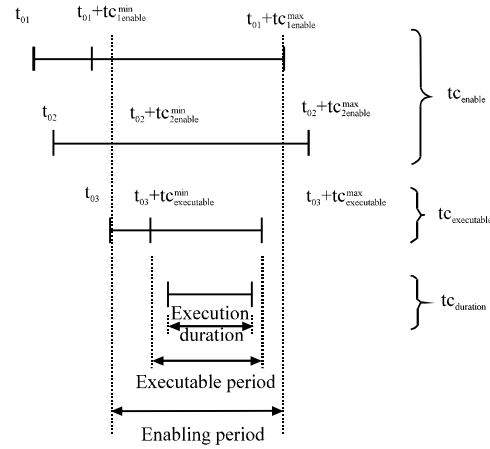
$t_{01}$ $t_{01}+tc^{min}_{1enable}$ $t_{01}+tc^{max}_{1enable}$

$t_{02}$ $t_{02}+tc^{min}_{2enable}$ $t_{02}+tc^{max}_{2enable}$

$tc_{enable}$

$t_{03}$ $t_{03}+tc^{min}_{executable}$ $t_{03}+tc^{max}_{executable}$

$tc_{executable}$

$tc_{duration}$

Execution duration

Executable period

Enabling period